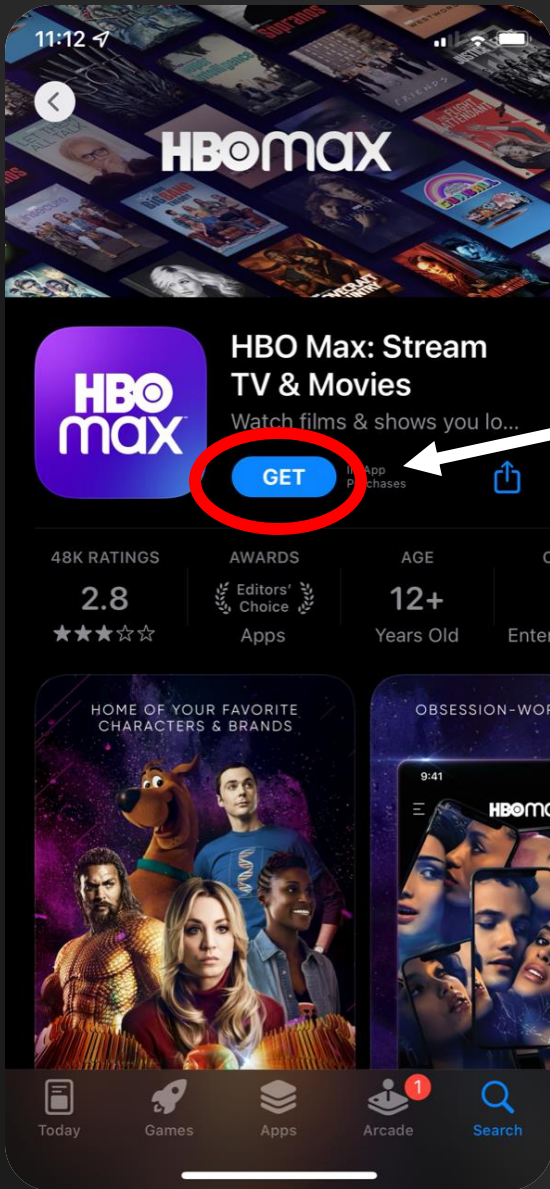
11:12

HBOmax

HBO max

HBO Max: Stream TV & Movies

Watch films & shows you lo...

GET

In-App Purchases

48K RATINGS
2.8
★★★☆☆

AWARDS
Editors' Choice
Apps

AGE
12+
Years Old

C
Ente

HOME OF YOUR FAVORITE CHARACTERS & BRANDS

OBSESSION-WOR

9:41

HBOm

Today

Games

Apps

1
Arcade

Search